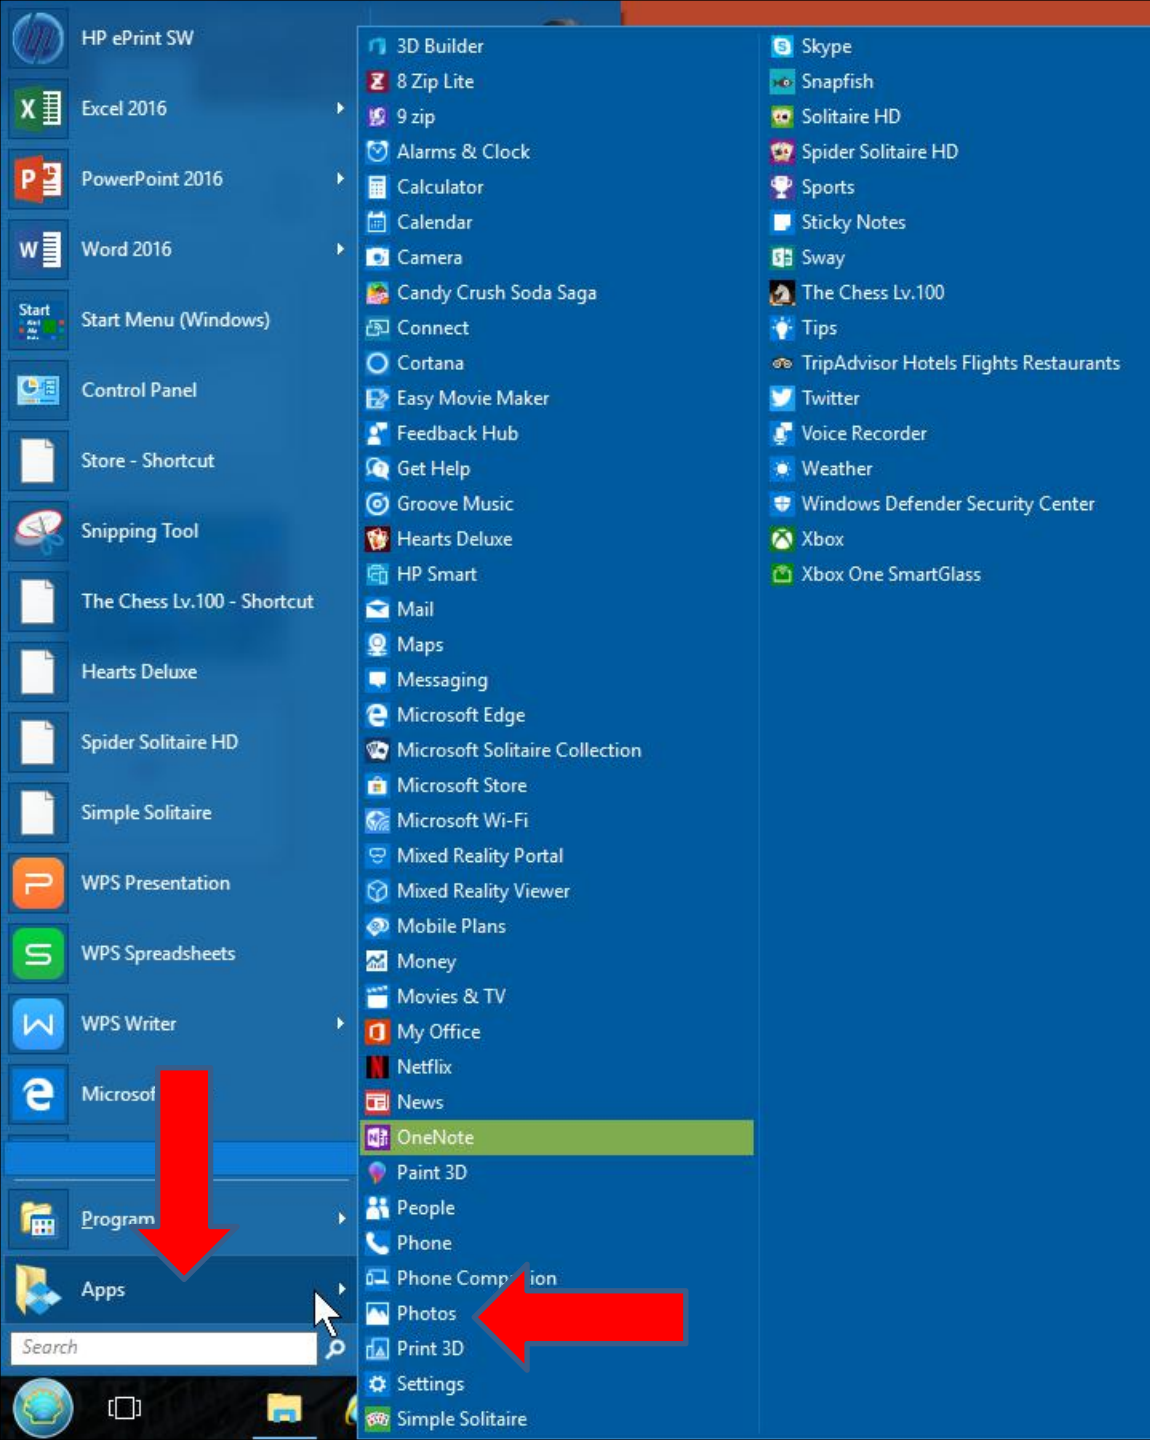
HP ePrint SW
Excel 2016
PowerPoint 2016
Word 2016
Start Menu (Windows)
Control Panel
Store - Shortcut
Snipping Tool
The Chess Lv.100 - Shortcut
Hearts Deluxe
Spider Solitaire HD
Simple Solitaire
WPS Presentation
WPS Spreadsheets
WPS Writer
Microsof
Program
Apps
Search

3D Builder
8 Zip Lite
9 zip
Alarms & Clock
Calculator
Calendar
Camera
Candy Crush Soda Saga
Connect
Cortana
Easy Movie Maker
Feedback Hub
Get Help
Groove Music
Hearts Deluxe
HP Smart
Mail
Maps
Messaging
Microsoft Edge
Microsoft Solitaire Collection
Microsoft Store
Microsoft Wi-Fi
Mixed Reality Portal
Mixed Reality Viewer
Mobile Plans
Money
Movies & TV
My Office
Netflix
News
OneNote
Paint 3D
People
Phone
Phone Comp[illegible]ion
Photos
Print 3D
Settings
Simple Solitaire

Skype
Snapfish
Solitaire HD
Spider Solitaire HD
Sports
Sticky Notes
Sway
The Chess Lv.100
Tips
TripAdvisor Hotels Flights Restaurants
Twitter
Voice Recorder
Weather
Windows Defender Security Center
Xbox
Xbox One SmartGlass